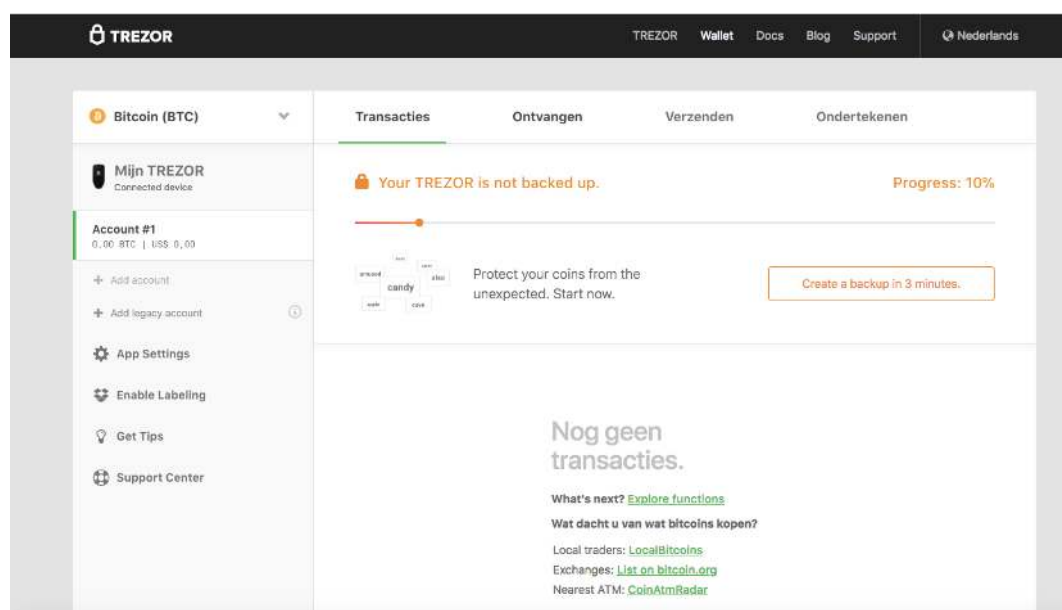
TREZOR

TREZOR Wallet Docs Blog Support

Nederlands

Bitcoin (BTC)

Mijn TREZOR
Connected device

Account #1
0,00 BTC | US$ 0,00

+ Add account

+ Add legacy account

App Settings

Enable Labeling

Get Tips

Support Center

Transacties Ontvangen Verzenden Ondertekenen

Your TREZOR is not backed up.

Progress: 10%

candy

Protect your coins from the unexpected. Start now.

Create a backup in 3 minutes.

Nog geen transacties.

What's next? Explore functions

Wat dacht u van wat bitcoins kopen?

Local traders: LocalBitcoins
Exchanges: List on bitcoin.org
Nearest ATM: CoinAtmRadar